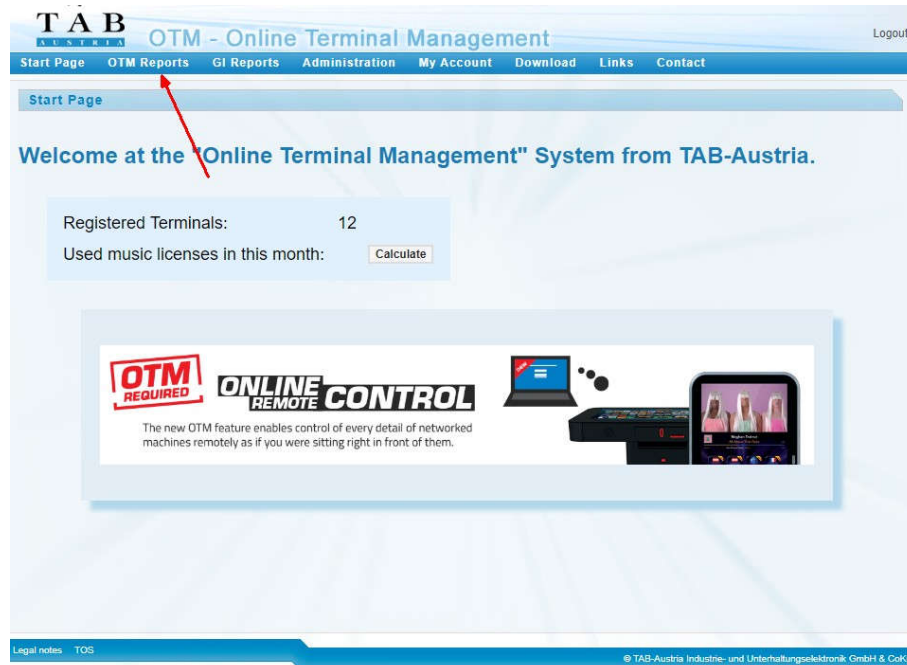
TAB
AUSTRIA
OTM - Online Terminal Management
Logout

Start Page   OTM Reports   GI Reports   Administration   My Account   Download   Links   Contact

Start Page

Welcome at the "Online Terminal Management" System from TAB-Austria.

Registered Terminals: 12
Used music licenses in this month: Calculate

OTM REQUIRED
ONLINE REMOTE CONTROL
The new OTM feature enables control of every detail of networked machines remotely as if you were sitting right in front of them.

Legal notes   TOS
© TAB-Austria Industrie- und Unterhaltungselektronik GmbH & CoK